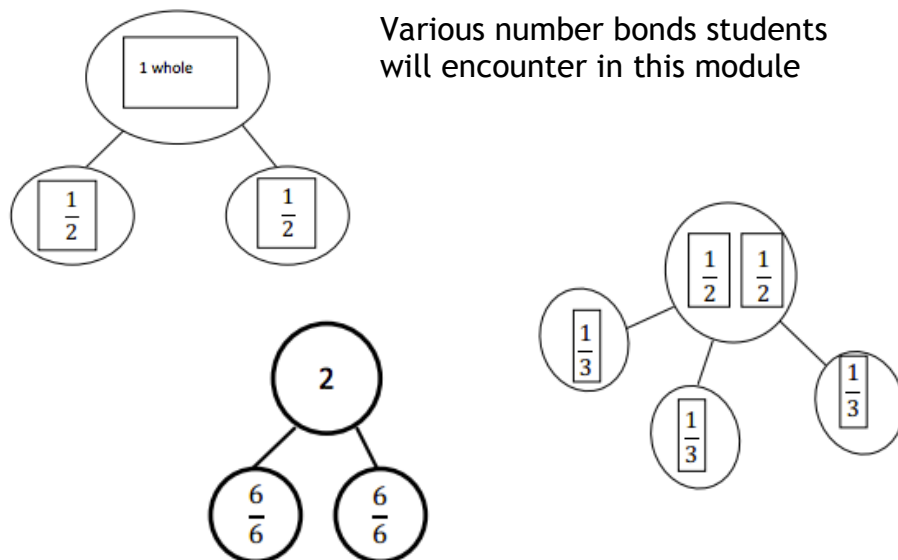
1 whole

$\frac{1}{2}$ $\frac{1}{2}$

Various number bonds students will encounter in this module

$\frac{1}{2}$ $\frac{1}{2}$

$\frac{1}{3}$ $\frac{1}{3}$ $\frac{1}{3}$

2

$\frac{6}{6}$ $\frac{6}{6}$